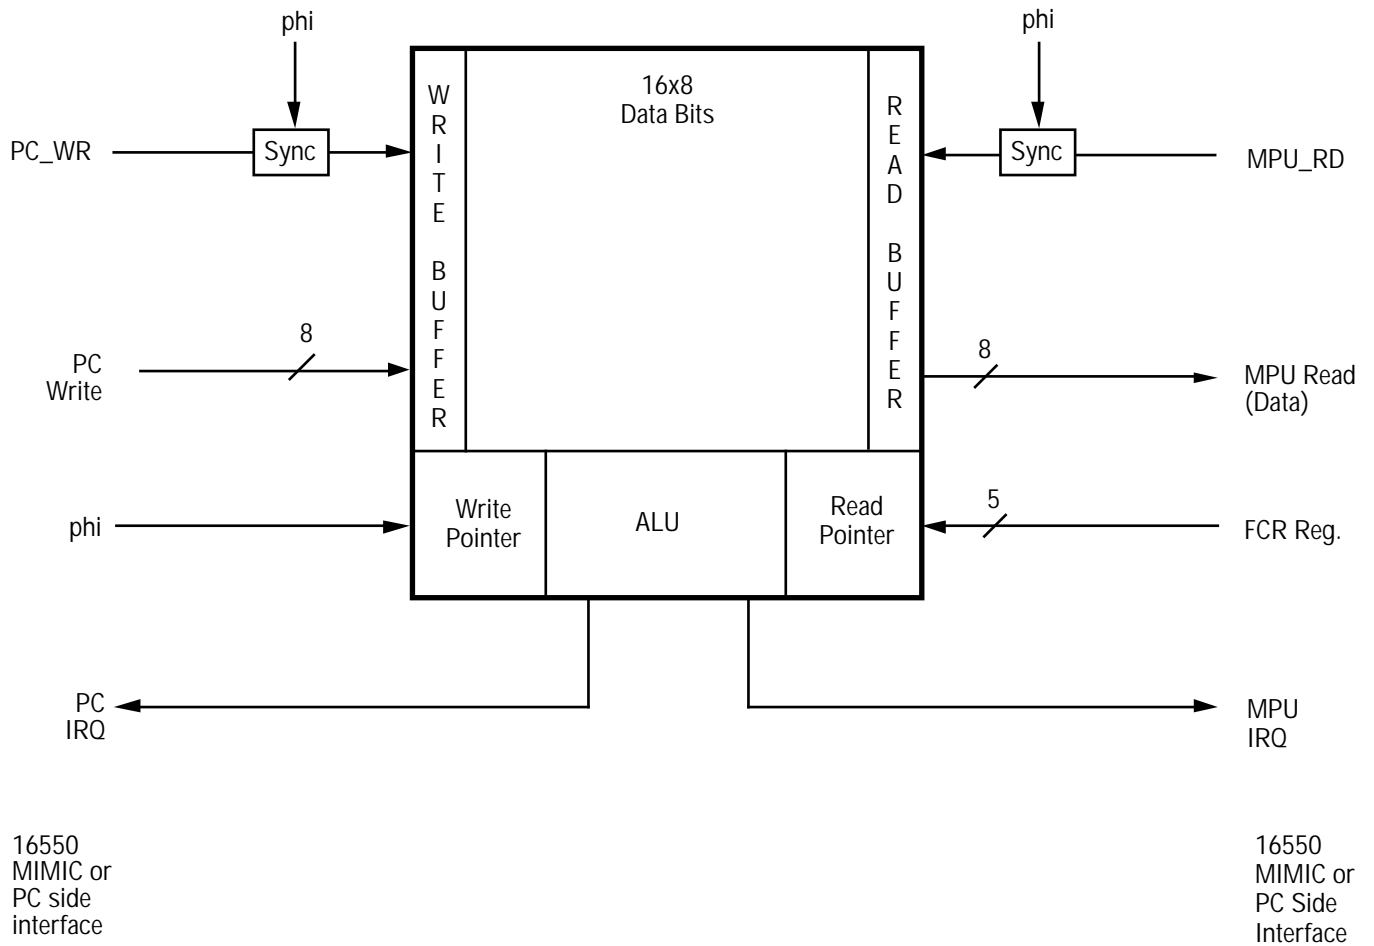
phi

phi

16x8
Data Bits

PC_WR

Sync

W
R
I
T
E

B
U
F
F
E
R

R
E
A
D

B
U
F
F
E
R

Sync

MPU_RD

8

PC
Write

8

MPU Read
(Data)

phi

Write
Pointer

ALU

Read
Pointer

5

FCR Reg.

PC
IRQ

MPU
IRQ

16550
MIMIC or
PC side
interface

16550
MIMIC or
PC Side
Interface